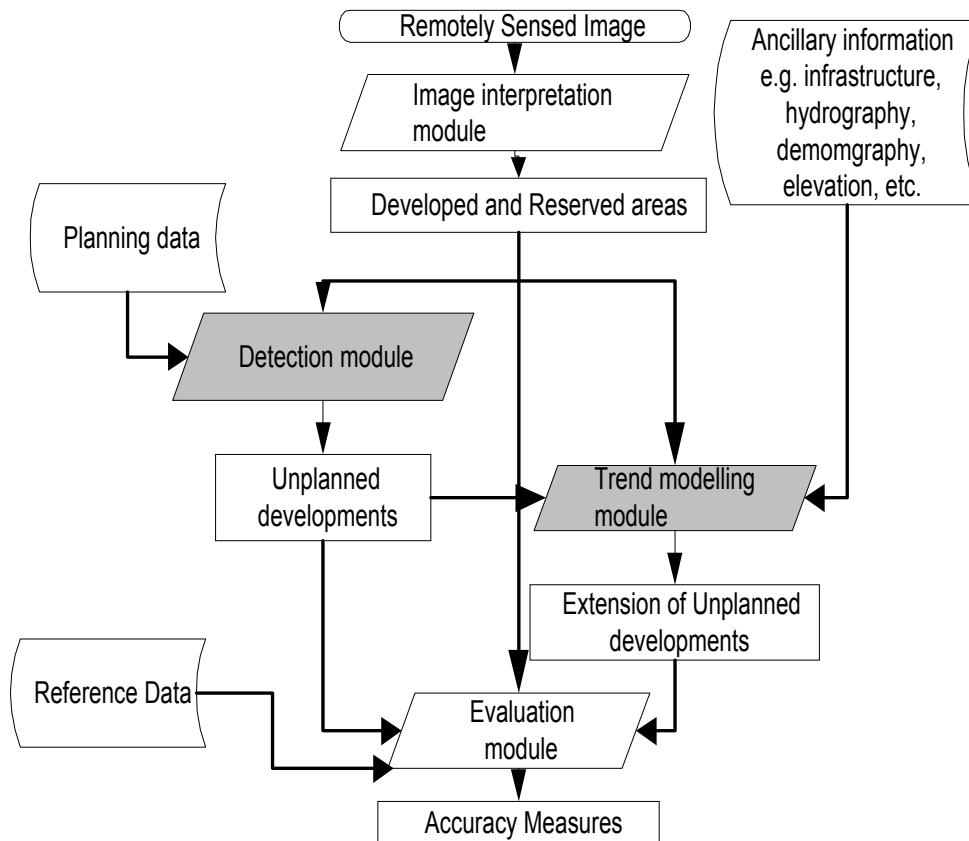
Remotely Sensed Image

Image interpretation module

Developed and Reserved areas

Ancillary information e.g. infrastructure, hydrography, demomgraphy, elevation, etc.

Planning data

Detection module

Unplanned developments

Trend modelling module

Extension of Unplanned developments

Reference Data

Evaluation module

Accuracy Measures